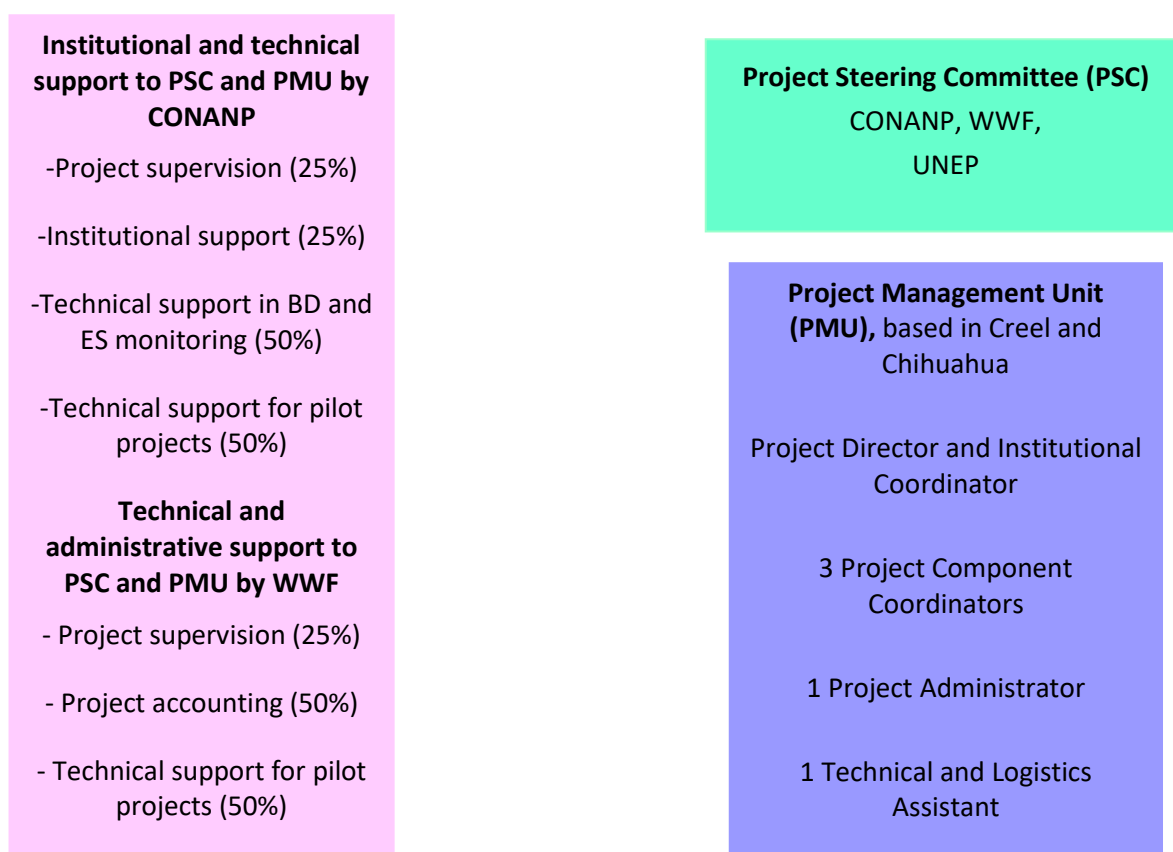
Institutional and technical support to PSC and PMU by CONANP

-Project supervision (25%)

-Institutional support (25%)

-Technical support in BD and ES monitoring (50%)

-Technical support for pilot projects (50%)

Technical and administrative support to PSC and PMU by WWF

- Project supervision (25%)

- Project accounting (50%)

- Technical support for pilot projects (50%)

Project Steering Committee (PSC)
CONANP, WWF, UNEP

Project Management Unit (PMU), based in Creel and Chihuahua

Project Director and Institutional Coordinator

3 Project Component Coordinators

1 Project Administrator

1 Technical and Logistics Assistant